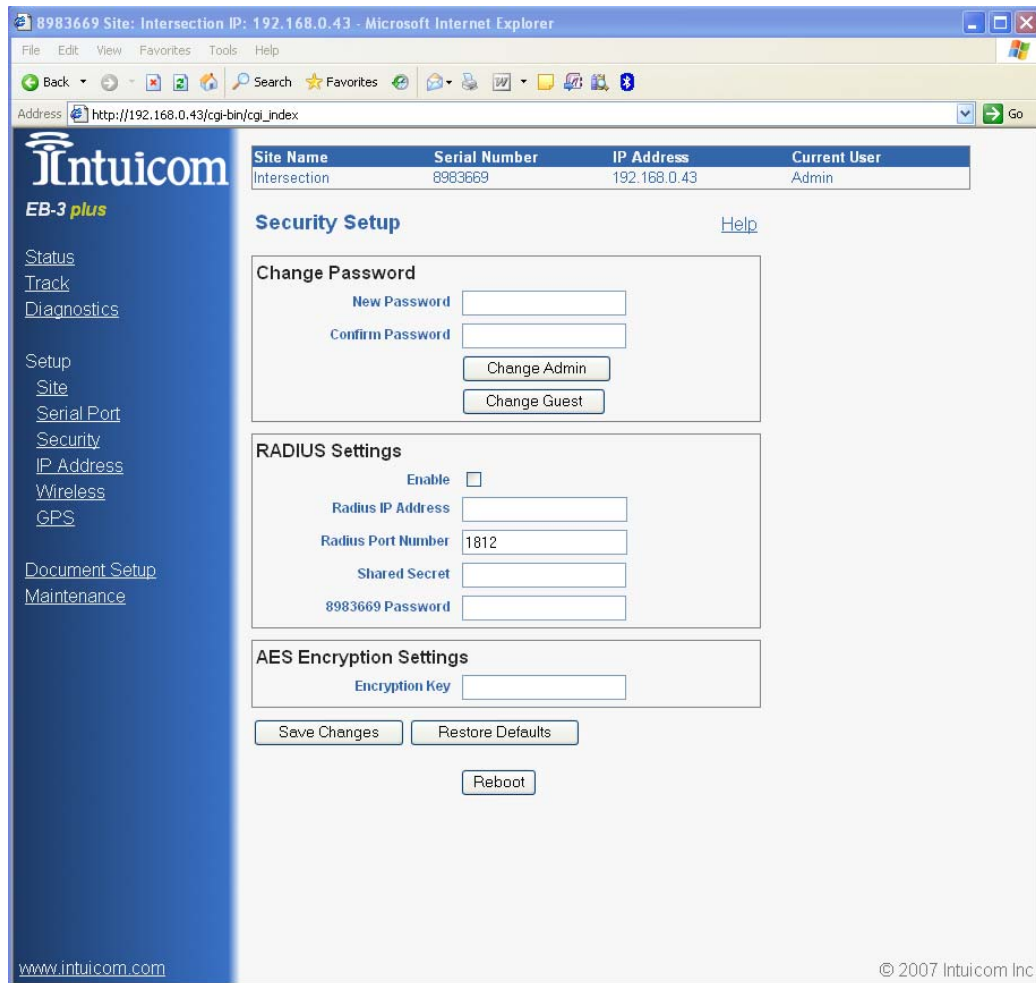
8983669 Site: Intersection IP: 192.168.0.43 - Microsoft Internet Explorer

File Edit View Favorites Tools Help

Back Search Favorites

Address http://192.168.0.43/cgi-bin/cgi_index Go

Intuicom

EB-3 plus

Status
Track
Diagnostics

Setup
Site
Serial Port
Security
IP Address
Wireless
GPS

Document Setup
Maintenance

www.intuicom.com

| Site Name | Serial Number | IP Address | Current User |
|---|---|---|---|
| Intersection | 8983669 | 192.168.0.43 | Admin |

Security Setup

Help

Change Password

New Password

Confirm Password

Change Admin

Change Guest

RADIUS Settings

Enable

Radius IP Address

Radius Port Number 1812

Shared Secret

8983669 Password

AES Encryption Settings

Encryption Key

Save Changes Restore Defaults

Reboot

© 2007 Intuicom Inc